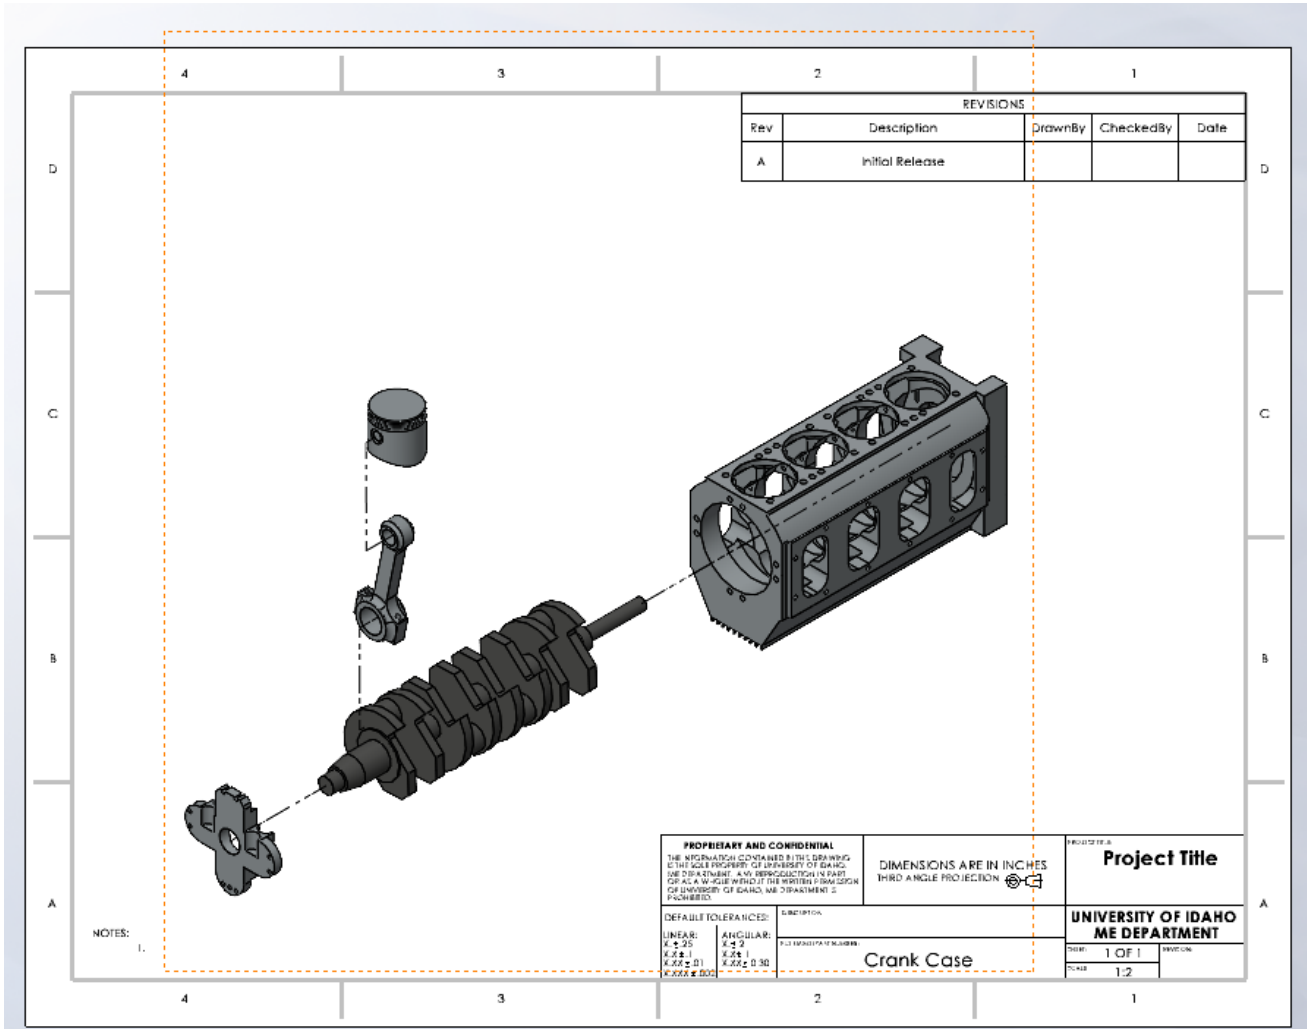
4 3 2 1

D C B A

| REVISIONS | | | | |
|---|---|---|---|---|
| Rev | Description | DrawnBy | CheckedBy | Date |
| A | Initial Release | | | |

D C B A

PROPRIETARY AND CONFIDENTIAL

THE INFORMATION CONTAINED IN THIS DRAWING IS THE SOLE PROPERTY OF UNIVERSITY OF IDAHO, ME DEPARTMENT. ANY REPRODUCTION IN PART OR AS A WHOLE WITHOUT THE WRITTEN PERMISSION OF UNIVERSITY OF IDAHO, ME DEPARTMENT IS PROHIBITED.

DIMENSIONS ARE IN INCHES
THIRD ANGLE PROJECTION

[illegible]

Project Title

DEFAULT TOLERANCES:
LINEAR:
X ± .25
X.X ± .1
X.XX ± .01
X.XXX ± .005

ANGULAR:
X ± 2
X.X ± 1
X.XX ± 0.30

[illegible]

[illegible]

Crank Case

UNIVERSITY OF IDAHO
ME DEPARTMENT

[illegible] 1 OF 1
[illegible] 1:2
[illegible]

NOTES:
1.

4 3 2 1